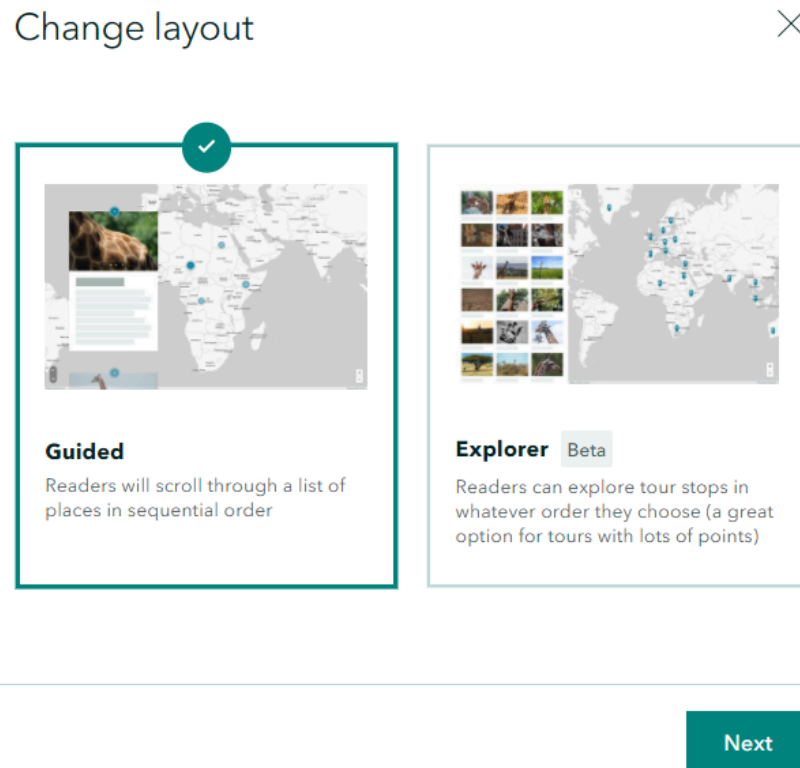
Change layout

Guided
Readers will scroll through a list of places in sequential order

Explorer Beta
Readers can explore tour stops in whatever order they choose (a great option for tours with lots of points)

Next